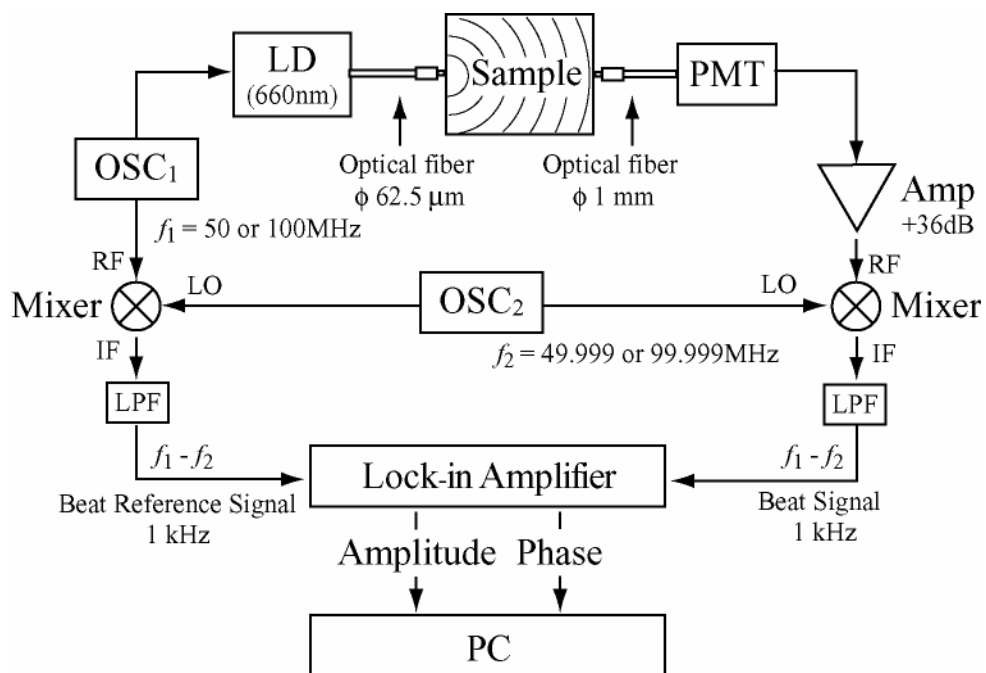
LD
(660nm)

Sample

PMT

$OSC_1$

Optical fiber
$\phi$ 62.5 μm

Optical fiber
$\phi$ 1 mm

Amp
+36dB

$f_1$ = 50 or 100MHz

RF

RF

Mixer

LO

$OSC_2$

LO

Mixer

IF

$f_2$ = 49.999 or 99.999MHz

IF

LPF

LPF

$f_1 - f_2$

Lock-in Amplifier

$f_1 - f_2$

Beat Reference Signal
1 kHz

Beat Signal
1 kHz

Amplitude

Phase

PC